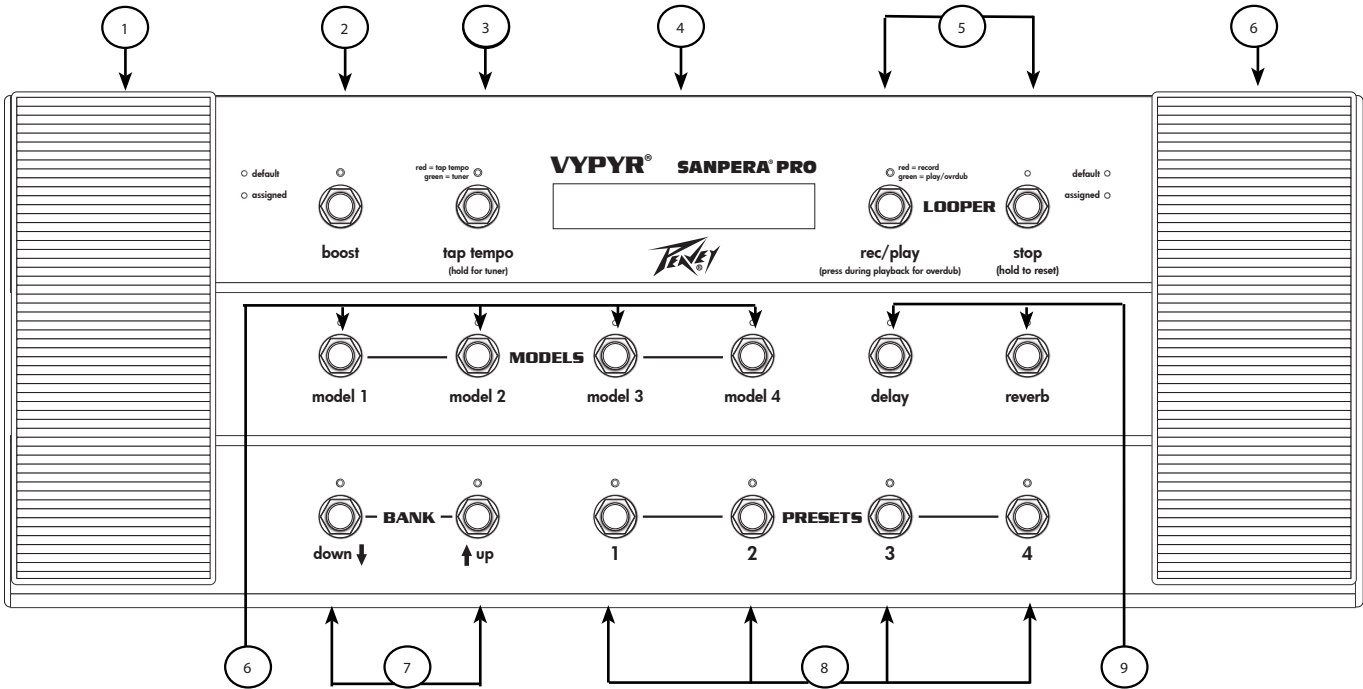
1
2
3
4
5
6

default
assigned
boost
red = tap tempo
green = tuner
tap tempo
(hold for tuner)

VYPYR® SANPERA® PRO
PEAVEY®

red = record
green = play/ovrdub
LOOPER
rec/play
(press during playback for overdub)
default
assigned
stop
(hold to reset)

model 1
model 2
MODELS
model 3
model 4
delay
reverb

BANK
down
up
1
2
PRESETS
3
4

6
7
8
9